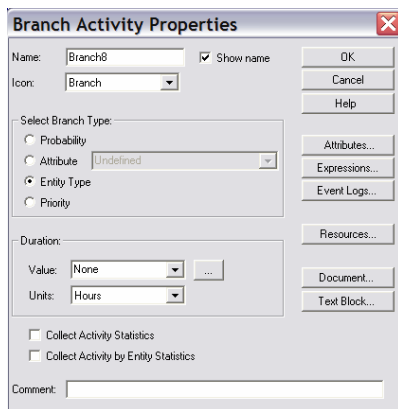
Branch Activity Properties

Name: Branch8
Show name
Icon: Branch

OK
Cancel
Help

Select Branch Type:
Probability
Attribute Undefined
Entity Type
Priority

Attributes...
Expressions...
Event Logs...

Resources...

Duration:
Value: None ...
Units: Hours

Document...
Text Block...

Collect Activity Statistics
Collect Activity by Entity Statistics

Comment: